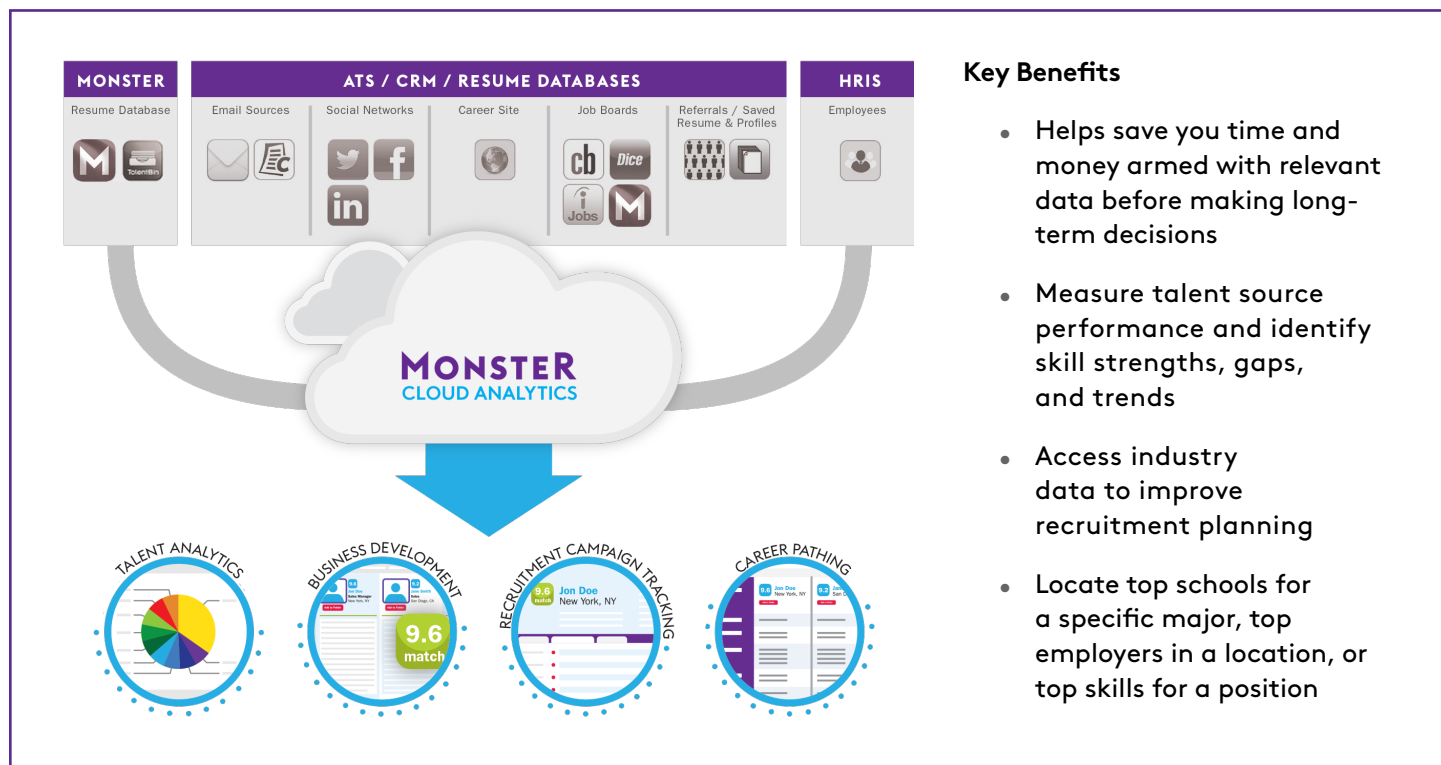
MONSTER
Resume Database
TalentBin

ATS / CRM / RESUME DATABASES
Email Sources
Social Networks
Career Site
Job Boards
cb
Dice
i Jobs
Referrals / Saved Resume & Profiles

HRIS
Employees

MONSTER
CLOUD ANALYTICS

TALENT ANALYTICS
BUSINESS DEVELOPMENT
9.6 match
RECRUITMENT CAMPAIGN TRACKING
9.6 match
Jon Doe
New York, NY
CAREER PATHING
9.6
Jon Doe
New York, NY
9.2

Key Benefits

• Helps save you time and money armed with relevant data before making long-term decisions

• Measure talent source performance and identify skill strengths, gaps, and trends

• Access industry data to improve recruitment planning

• Locate top schools for a specific major, top employers in a location, or top skills for a position